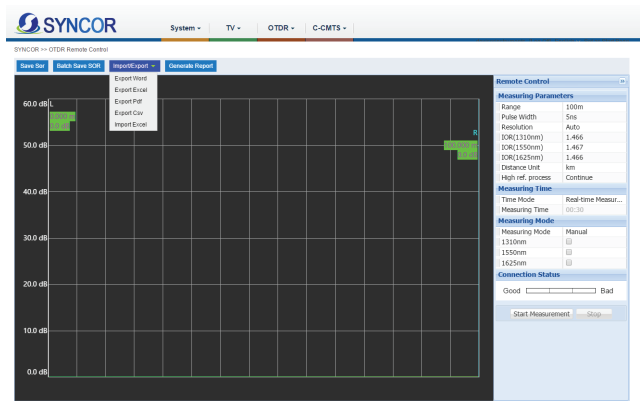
SYNCOR

System ▾ TV ▾ OTDR ▾ C-CMTS ▾

SYNCOR >> OTDR Remote Control

Save Sor Batch Save SOR Import/Export ▾ Generate Report

Export Word
Export Excel
Export Pdf
Export Csv
Import Excel

60.0 dB L
0.000 m
0.0 dB

50.0 dB
R
100.000 m
0.0 dB

40.0 dB

30.0 dB

20.0 dB

10.0 dB

0.0 dB

Remote Control

Measuring Parameters

| | |
|---|---|
| Range | 100m |
| Pulse Width | 5ns |
| Resolution | Auto |
| IOR(1310nm) | 1.466 |
| IOR(1550nm) | 1.467 |
| IOR(1625nm) | 1.466 |
| Distance Unit | km |
| High ref. process | Continue |

Measuring Time

| | |
|---|---|
| Time Mode | Real-time Measur... |
| Measuring Time | 00:30 |

Measuring Mode

| | |
|---|---|
| Measuring Mode | Manual |
| 1310nm | |
| 1550nm | |
| 1625nm | |

Connection Status

Good Bad

Start Measurement Stop